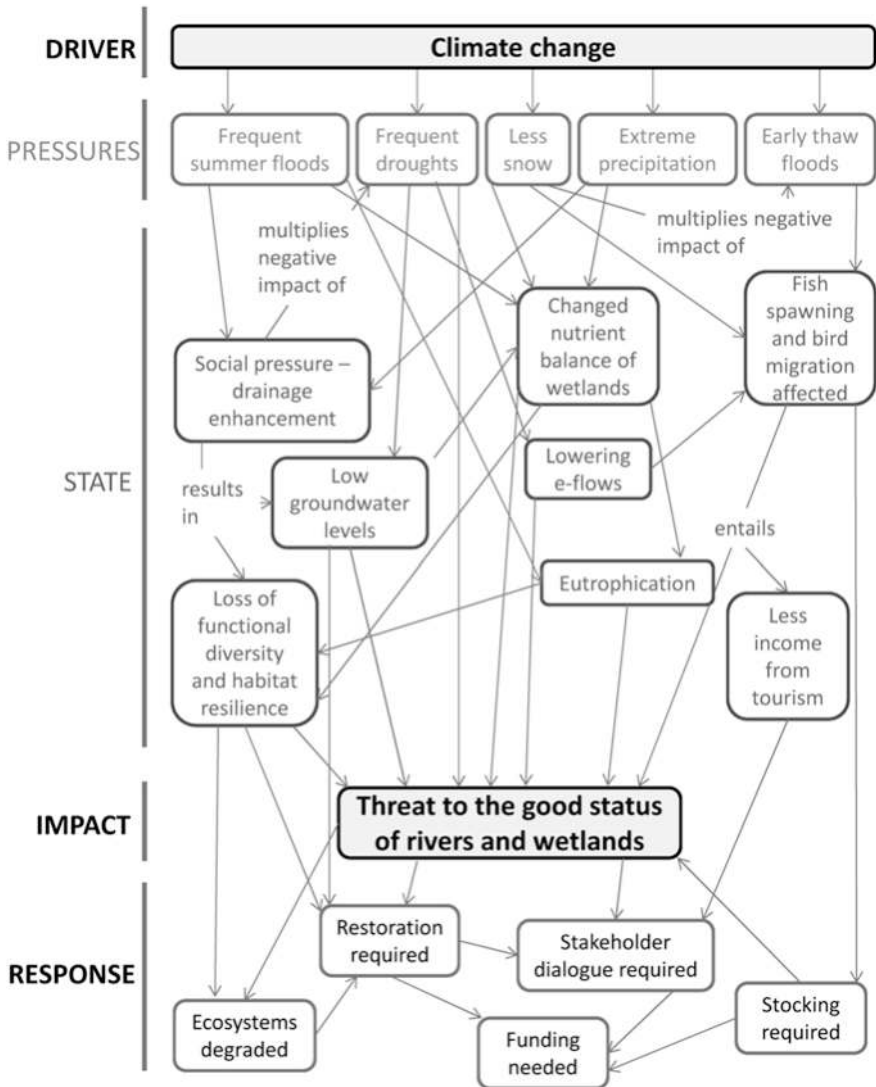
DRIVER

Climate change

PRESSURES

Frequent summer floods

Frequent droughts

Less snow

Extreme precipitation

Early thaw floods

multiplies negative impact of

multiplies negative impact of

STATE

Social pressure – drainage enhancement

Changed nutrient balance of wetlands

Fish spawning and bird migration affected

results in

Low groundwater levels

Lowering e-flows

entails

Eutrophication

Loss of functional diversity and habitat resilience

Less income from tourism

IMPACT

Threat to the good status of rivers and wetlands

RESPONSE

Restoration required

Stakeholder dialogue required

Stocking required

Ecosystems degraded

Funding needed